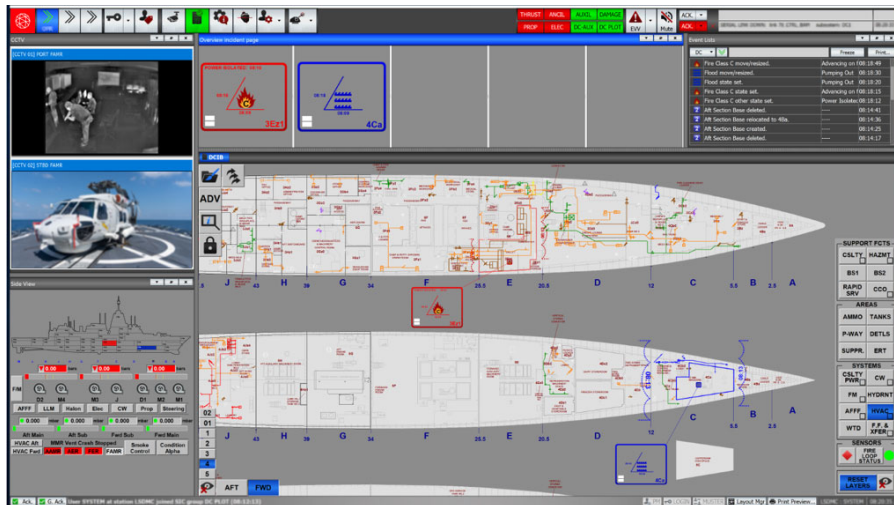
LPD

THRUST ANCIL AUXIL DAMAGE
PROP ELEC DC AUX DC PLOT
EVV Mute ACK ACK

CCTV
[CCTV 03] PORT FAMR
[CCTV 02] STBD FAMR

Overview Incident page
POWER ISOLATED 08:12
08:15
08:08
3Ez1
08:18
08:09
4Ca

Event Lists
DC
Freeze Prov
Fire Class C move/resized. Advancing on 08:18:49
Flood move/resized. Pumping Out 08:18:30
Flood state set. Pumping Out 08:18:20
Fire Class C state set. Advancing on 08:18:15
Fire Class C other state set. Power Isolated 08:18:12
Aft Section Base deleted. ---- 08:14:41
Aft Section Base relocated to 4Ba. ---- 08:14:36
Aft Section Base created. ---- 08:14:25
Aft Section Base deleted. ---- 08:14:17

DCIB
ADV

J 43 H 39 G 34 F 25.5 E 20.5 D 12 C 5.5 B 2.5 A
J 43 H 39 G 34 F 25.5 E 20.5 D 12 C 5.5 B 2.5 A

SUPPORT FCTS
CSLTY HAZMT
BS1 BS2
RAPID SRV CCO
AREAS
AMMO TANKS
P-WAY DETLS
SUPPR. ERT
SYSTEMS
CSLTY PWR CW
FM HYDRNT
AFFF HVAC
WTD F.F & XFER
SENSORS
FIRE LOOP STATUS
RESET LAYERS

02 01 1 2 3 4 5
AFT FWD

Side View
F/M
D2 M4 M3 D1 M2 M1
AFFF LLM Halon Elec CW Prop Steering
0.000 0.000 0.000 0.000
Aft Main Aft Sub Fwd Sub Fwd Main
HVAC Aft MMR Vent Cooln Stopped Smoke Control Condition Alpha
HVAC Fwd GAMR FAMR

Ack. G. Ack. User SYSTEM at station LSDMC joined SIC group DC PILOT (08:13:13)
Layout Mgr Print Preview...